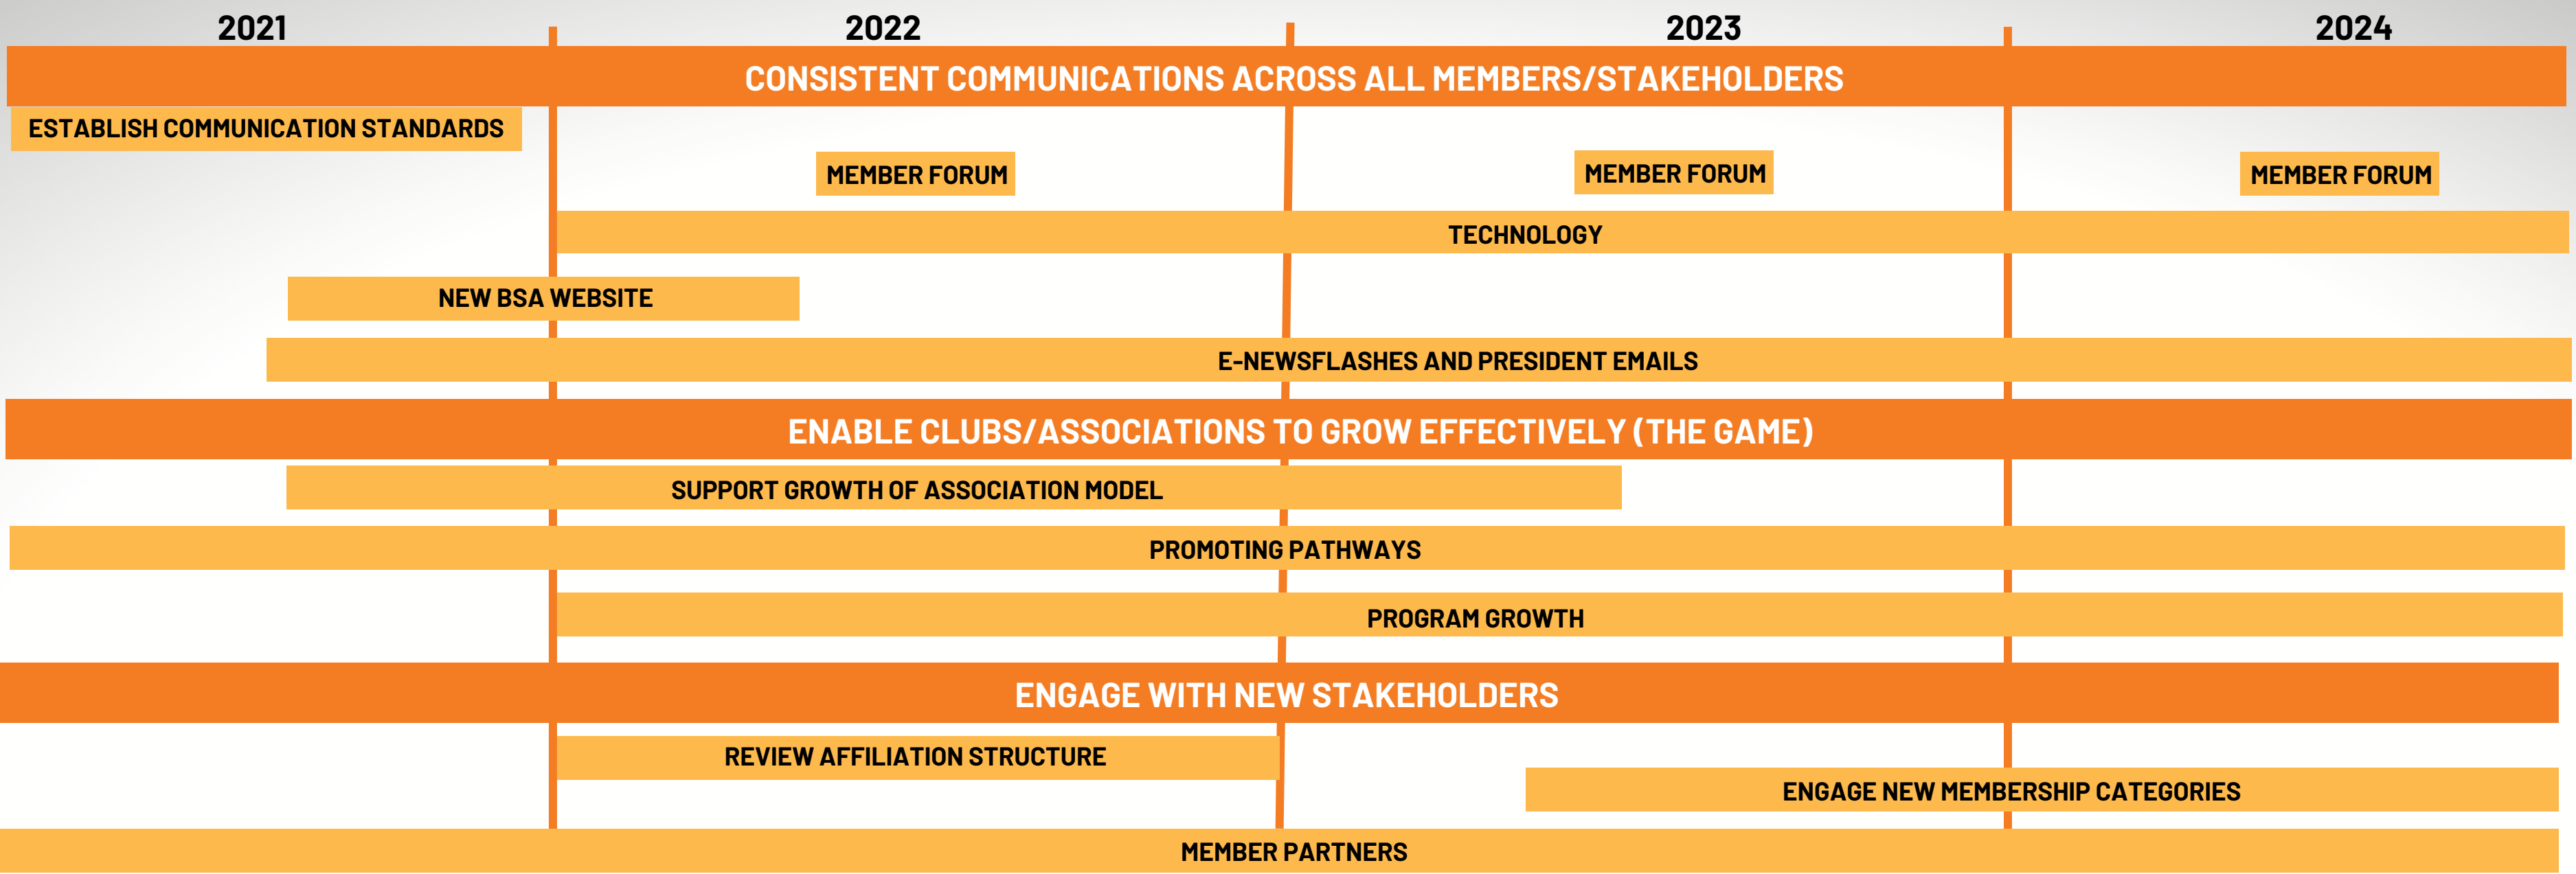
2021 2022 2023 2024

CONSISTENT COMMUNICATIONS ACROSS ALL MEMBERS/STAKEHOLDERS

ESTABLISH COMMUNICATION STANDARDS

MEMBER FORUM

MEMBER FORUM

MEMBER FORUM

TECHNOLOGY

NEW BSA WEBSITE

E-NEWSFLASHES AND PRESIDENT EMAILS

ENABLE CLUBS/ASSOCIATIONS TO GROW EFFECTIVELY (THE GAME)

SUPPORT GROWTH OF ASSOCIATION MODEL

PROMOTING PATHWAYS

PROGRAM GROWTH

ENGAGE WITH NEW STAKEHOLDERS

REVIEW AFFILIATION STRUCTURE

ENGAGE NEW MEMBERSHIP CATEGORIES

MEMBER PARTNERS